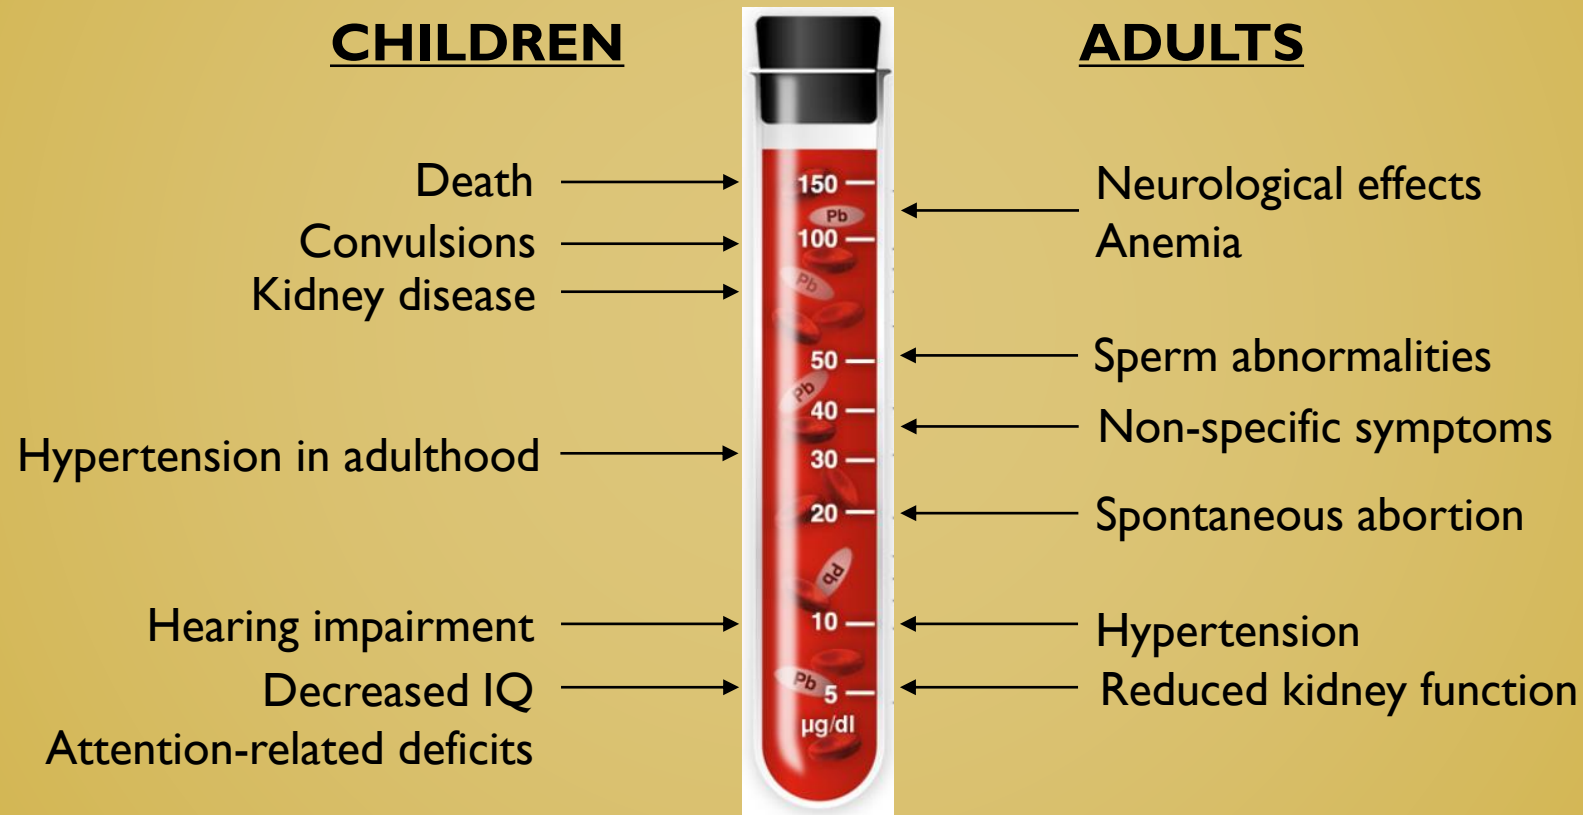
CHILDREN

ADULTS

Death
Convulsions
Kidney disease

Hypertension in adulthood

Hearing impairment
Decreased IQ
Attention-related deficits

150
Pb
100
Pb
50
Pb
40
30
20
Pb
10
Pb
5
µg/dl

Neurological effects
Anemia

Sperm abnormalities
Non-specific symptoms
Spontaneous abortion

Hypertension
Reduced kidney function